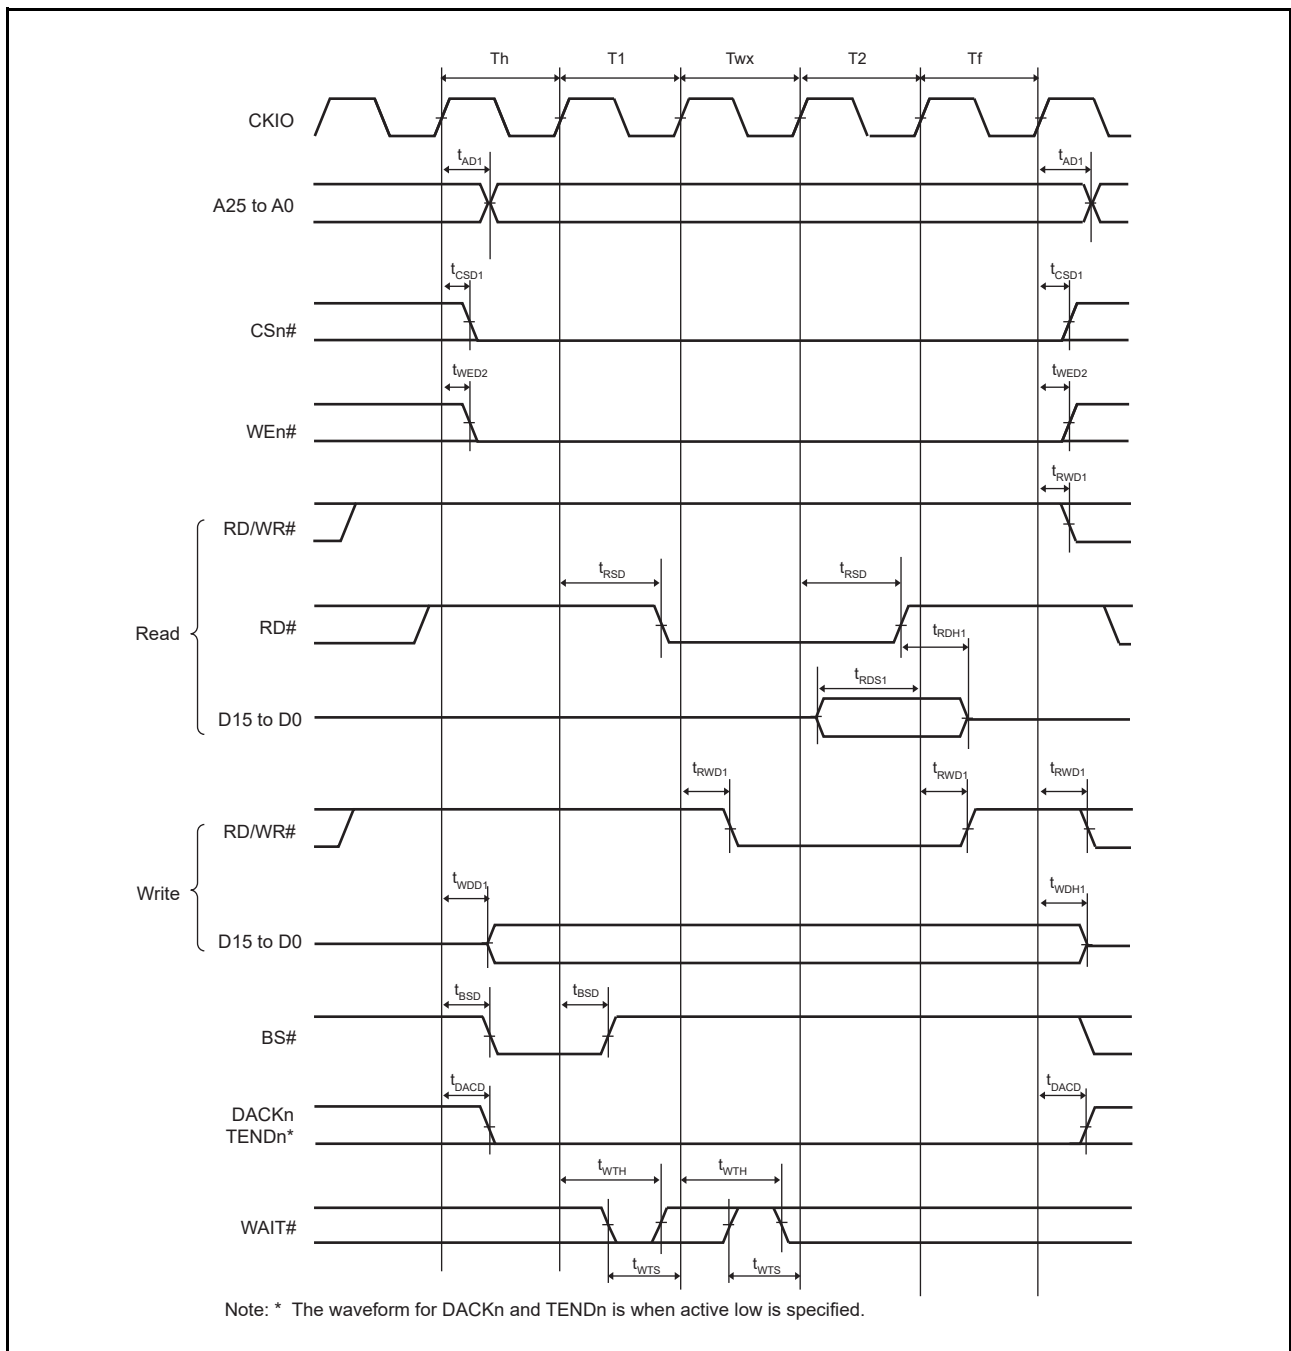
Th T1 Twx T2 Tf

CKIO

$t_{AD1}$ $t_{AD1}$

A25 to A0

$t_{CSD1}$ $t_{CSD1}$

CSn#

$t_{WED2}$ $t_{WED2}$

WEn#

$t_{RWD1}$

RD/WR#

$t_{RSD}$ $t_{RSD}$

Read

RD#

$t_{RDH1}$

$t_{RDS1}$

D15 to D0

$t_{RWD1}$ $t_{RWD1}$ $t_{RWD1}$

RD/WR#

Write

$t_{WDD1}$ $t_{WDH1}$

D15 to D0

$t_{BSD}$ $t_{BSD}$

BS#

$t_{DACD}$ $t_{DACD}$

DACKn
TENDn*

$t_{WTH}$ $t_{WTH}$

WAIT#

$t_{WTS}$ $t_{WTS}$

Note: * The waveform for DACKn and TENDn is when active low is specified.